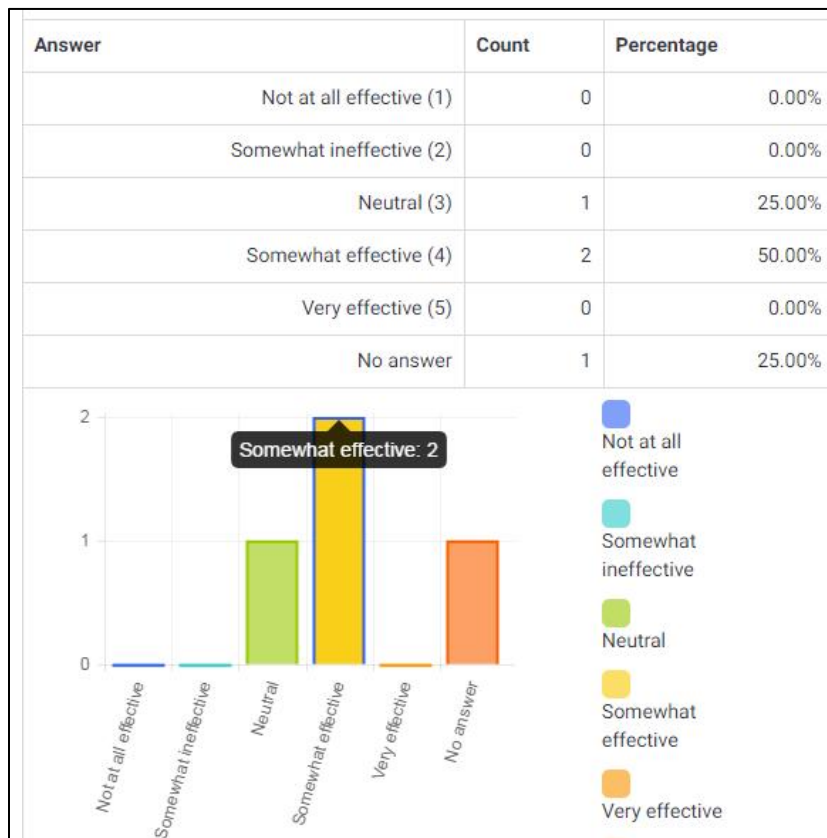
| Answer | Count | Percentage |
|---|---|---|
| Not at all effective (1) | 0 | 0.00% |
| Somewhat ineffective (2) | 0 | 0.00% |
| Neutral (3) | 1 | 25.00% |
| Somewhat effective (4) | 2 | 50.00% |
| Very effective (5) | 0 | 0.00% |
| No answer | 1 | 25.00% |

2
1
0

Somewhat effective: 2

Not at all effective
Somewhat ineffective
Neutral
Somewhat effective
Very effective
No answer

Not at all effective
Somewhat ineffective
Neutral
Somewhat effective
Very effective